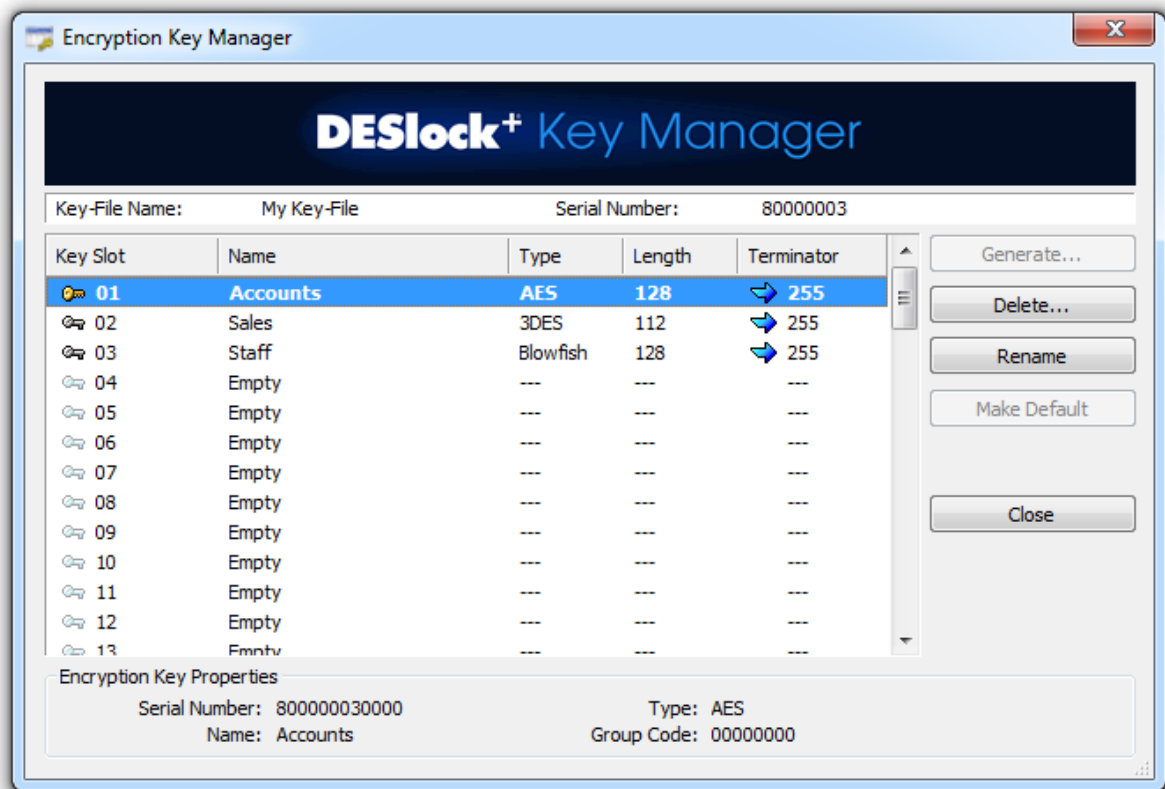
Encryption Key Manager

DESlock+ Key Manager

Key-File Name: My Key-File Serial Number: 80000003

| Key Slot | Name | Type | Length | Terminator |
|---|---|---|---|---|
| 01 | Accounts | AES | 128 | 255 |
| 02 | Sales | 3DES | 112 | 255 |
| 03 | Staff | Blowfish | 128 | 255 |
| 04 | Empty | --- | --- | --- |
| 05 | Empty | --- | --- | --- |
| 06 | Empty | --- | --- | --- |
| 07 | Empty | --- | --- | --- |
| 08 | Empty | --- | --- | --- |
| 09 | Empty | --- | --- | --- |
| 10 | Empty | --- | --- | --- |
| 11 | Empty | --- | --- | --- |
| 12 | Empty | --- | --- | --- |
| 13 | Empty | --- | --- | --- |

Generate...
Delete...
Rename
Make Default
Close

Encryption Key Properties
Serial Number: 800000030000
Name: Accounts
Type: AES
Group Code: 00000000